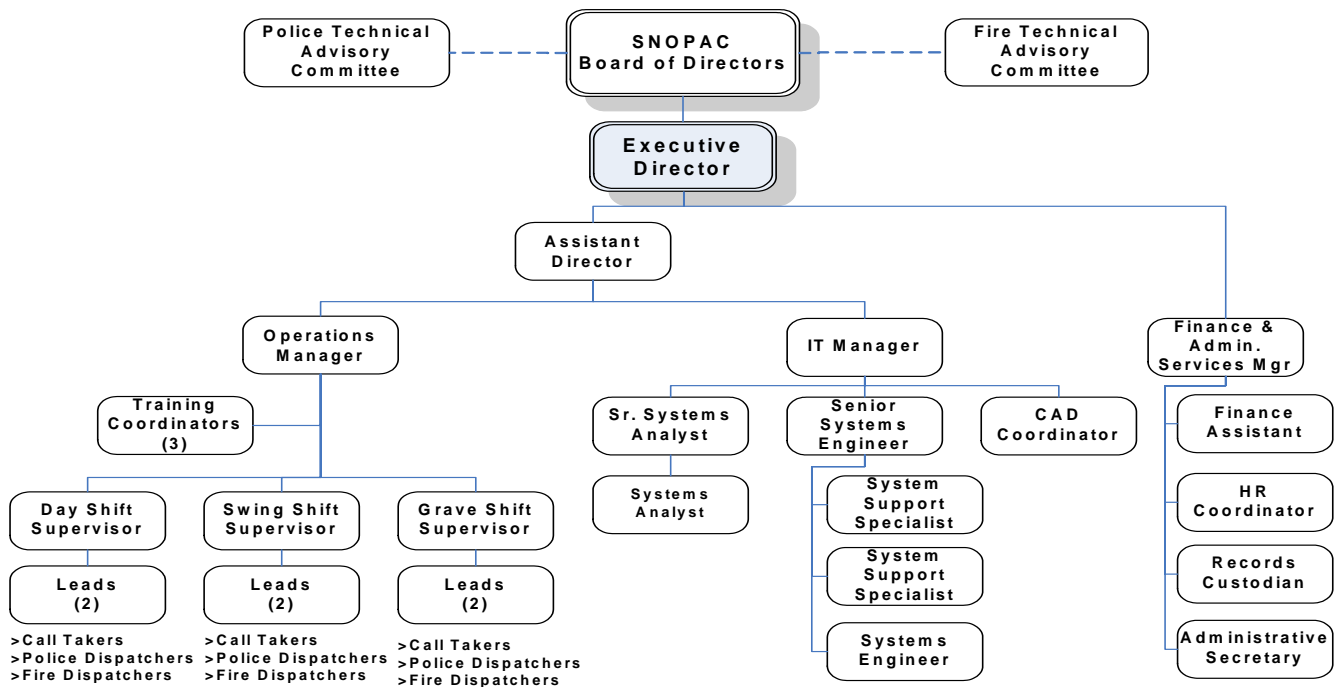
Police Technical Advisory Committee

SNOPAC Board of Directors

Fire Technical Advisory Committee

Executive Director

Assistant Director

Operations Manager

IT Manager

Finance & Admin. Services Mgr

Training Coordinators (3)

Sr. Systems Analyst

Systems Analyst

Senior Systems Engineer

System Support Specialist

System Support Specialist

Systems Engineer

CAD Coordinator

Finance Assistant

HR Coordinator

Records Custodian

Administrative Secretary

Day Shift Supervisor

Leads (2)

>Call Takers
>Police Dispatchers
>Fire Dispatchers

Swing Shift Supervisor

Leads (2)

>Call Takers
>Police Dispatchers
>Fire Dispatchers

Grave Shift Supervisor

Leads (2)

>Call Takers
>Police Dispatchers
>Fire Dispatchers